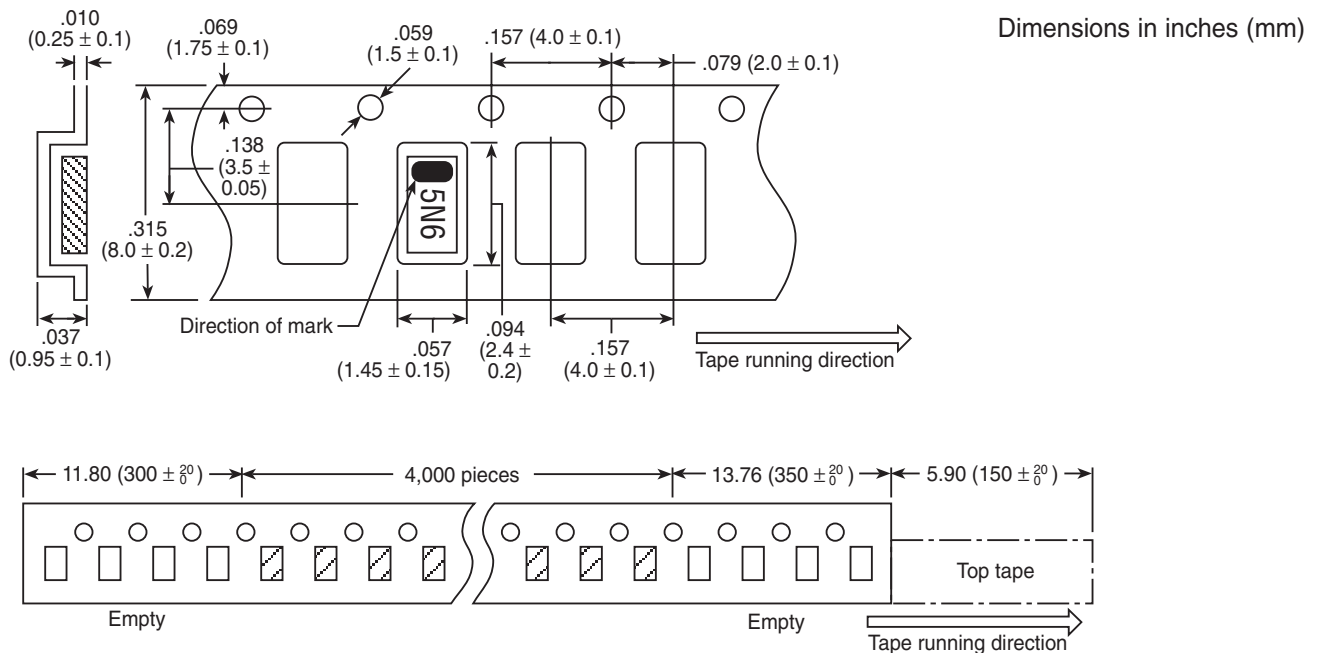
Dimensions in inches (mm)

.010 (0.25 ± 0.1)

.069 (1.75 ± 0.1)

.059 (1.5 ± 0.1)

.157 (4.0 ± 0.1)

.079 (2.0 ± 0.1)

.138 (3.5 ± 0.05)

.315 (8.0 ± 0.2)

5N6

.037 (0.95 ± 0.1)

Direction of mark

.057 (1.45 ± 0.15)

.094 (2.4 ± 0.2)

.157 (4.0 ± 0.1)

Tape running direction

11.80 (300 $\pm^{20}_{0}$)

4,000 pieces

13.76 (350 $\pm^{20}_{0}$)

5.90 (150 $\pm^{20}_{0}$)

Top tape

Empty

Empty

Tape running direction